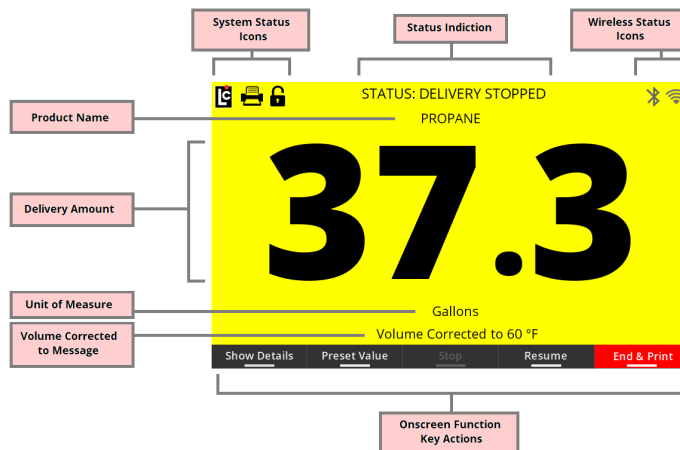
System Status Icons

Status Indiction

Wireless Status Icons

LC

STATUS: DELIVERY STOPPED

Product Name

PROPANE

Delivery Amount

37.3

Unit of Measure

Gallons

Volume Corrected to Message

Volume Corrected to 60 °F

| Show Details | Preset Value | Stop | Resume | End & Print |
|---|---|---|---|---|

Onscreen Function Key Actions